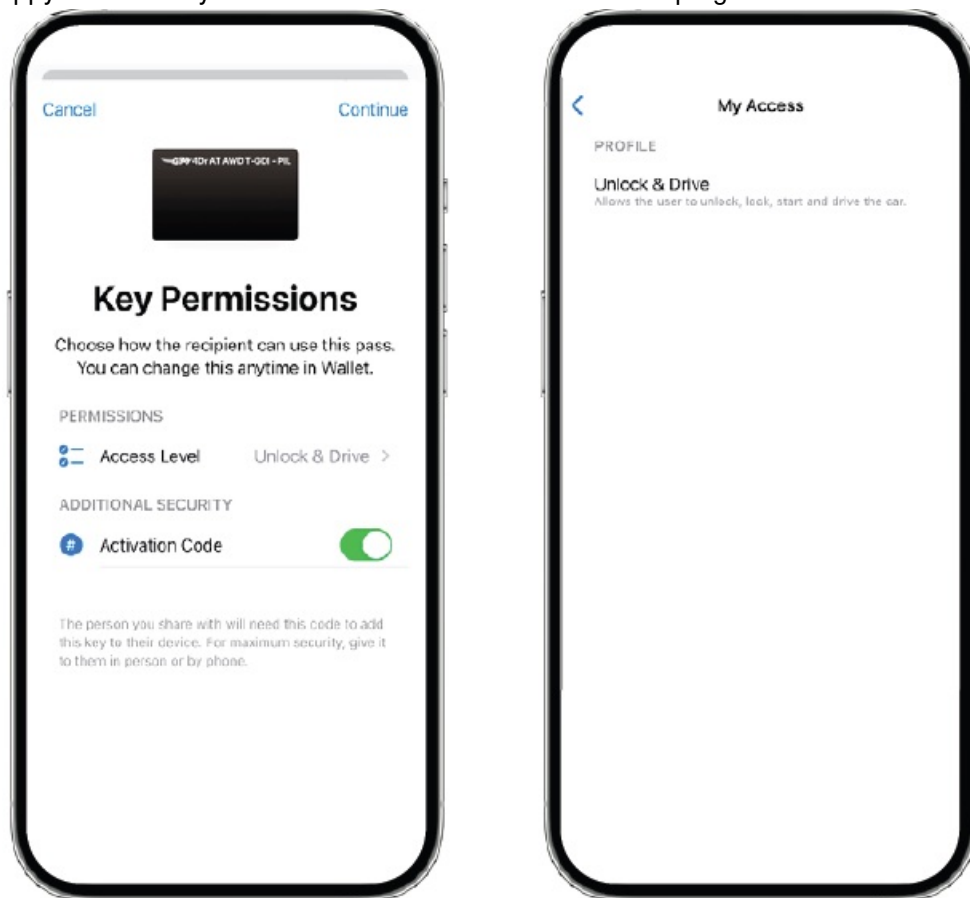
Cancel Continue

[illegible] 4Dr AT AWD T-GDI - PIL

Key Permissions

Choose how the recipient can use this pass. You can change this anytime in Wallet.

PERMISSIONS

Access Level Unlock & Drive >

ADDITIONAL SECURITY

Activation Code

The person you share with will need this code to add this key to their device. For maximum security, give it to them in person or by phone.

<

My Access

PROFILE

Unlock & Drive

Allows the user to unlock, lock, start and drive the car.